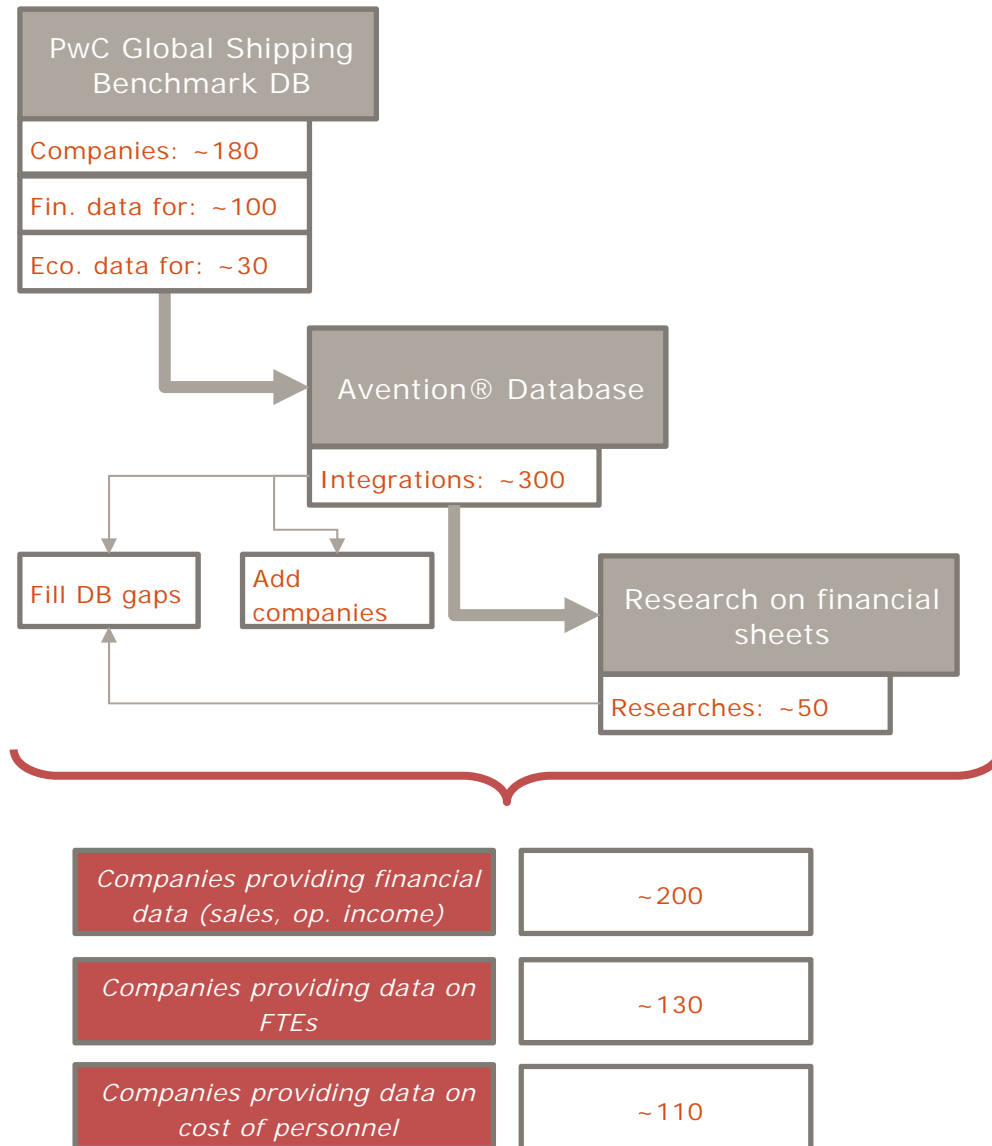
PwC Global Shipping Benchmark DB

Companies: ~180

Fin. data for: ~100

Eco. data for: ~30

Avention® Database

Integrations: ~300

Fill DB gaps

Add companies

Research on financial sheets

Researches: ~50

Companies providing financial data (sales, op. income)

~200

Companies providing data on FTEs

~130

Companies providing data on cost of personnel

~110